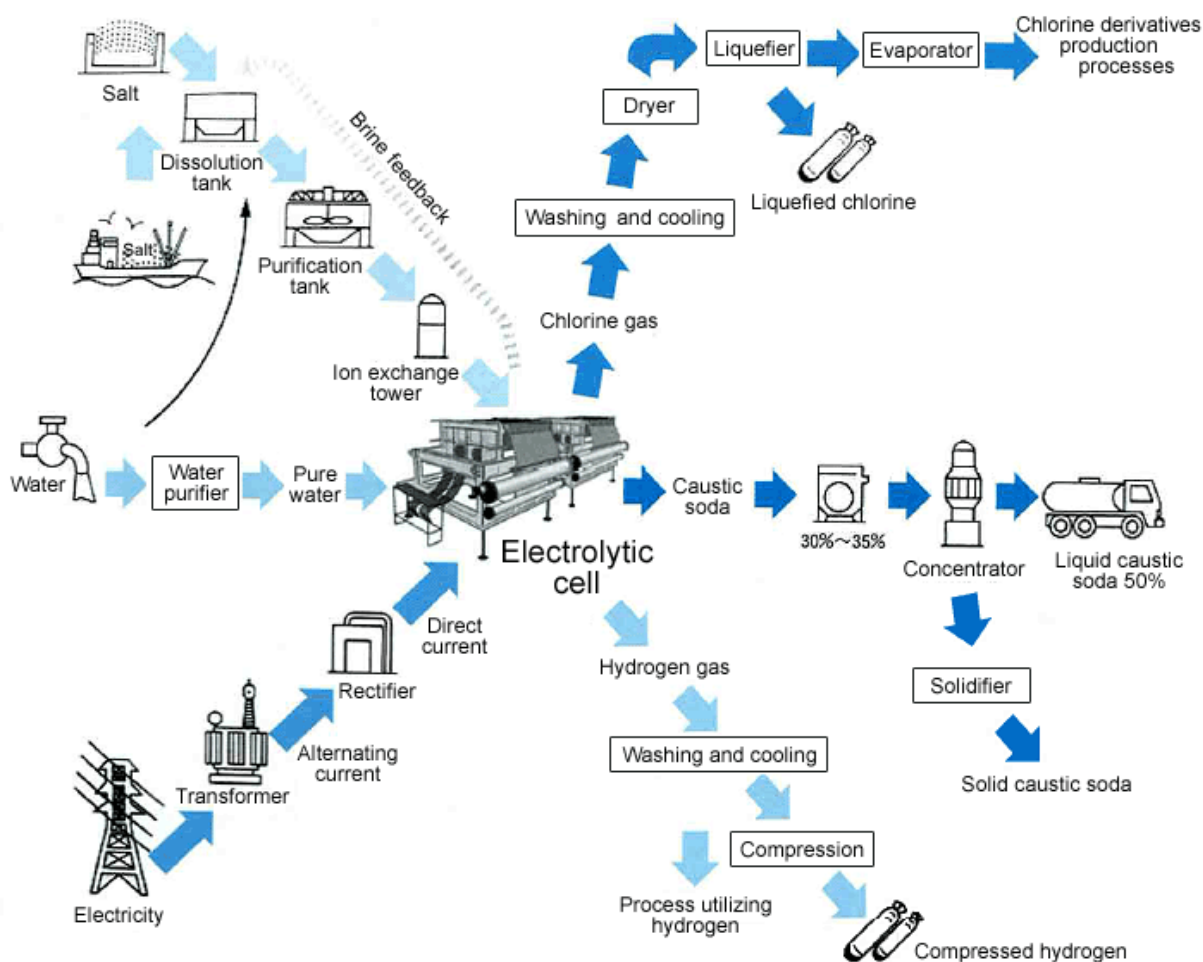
Salt

Dissolution tank

Salt

Purification tank

Brine feedback

Ion exchange tower

Water

Water purifier

Pure water

Electrolytic cell

Direct current

Rectifier

Alternating current

Transformer

Electricity

Chlorine gas

Washing and cooling

Dryer

Liquefier

Evaporator

Chlorine derivatives production processes

Liquefied chlorine

Caustic soda

30%～35%

Concentrator

Liquid caustic soda 50%

Solidifier

Solid caustic soda

Hydrogen gas

Washing and cooling

Compression

Process utilizing hydrogen

Compressed hydrogen